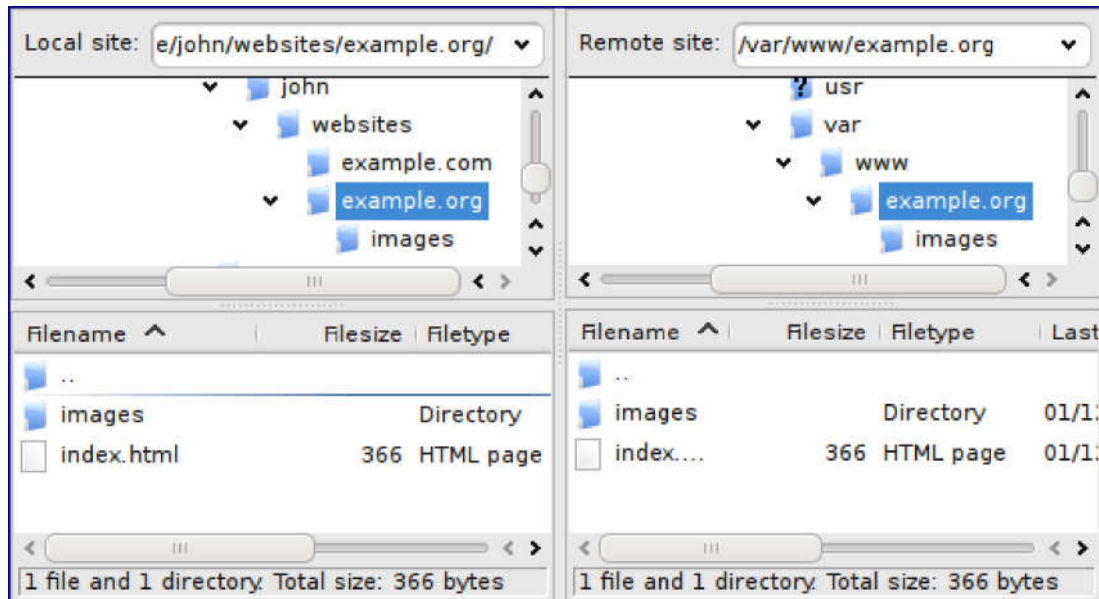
Local site: e/john/websites/example.org/

john
websites
example.com
example.org
images

| Filename | Filesize | Filetype |
|---|---|---|
| .. | | |
| images | | Directory |
| index.html | 366 | HTML page |

1 file and 1 directory. Total size: 366 bytes

Remote site: /var/www/example.org

usr
var
www
example.org
images

| Filename | Filesize | Filetype | Last |
|---|---|---|---|
| .. | | | |
| images | | Directory | 01/1 |
| index.... | 366 | HTML page | 01/1 |

1 file and 1 directory. Total size: 366 bytes